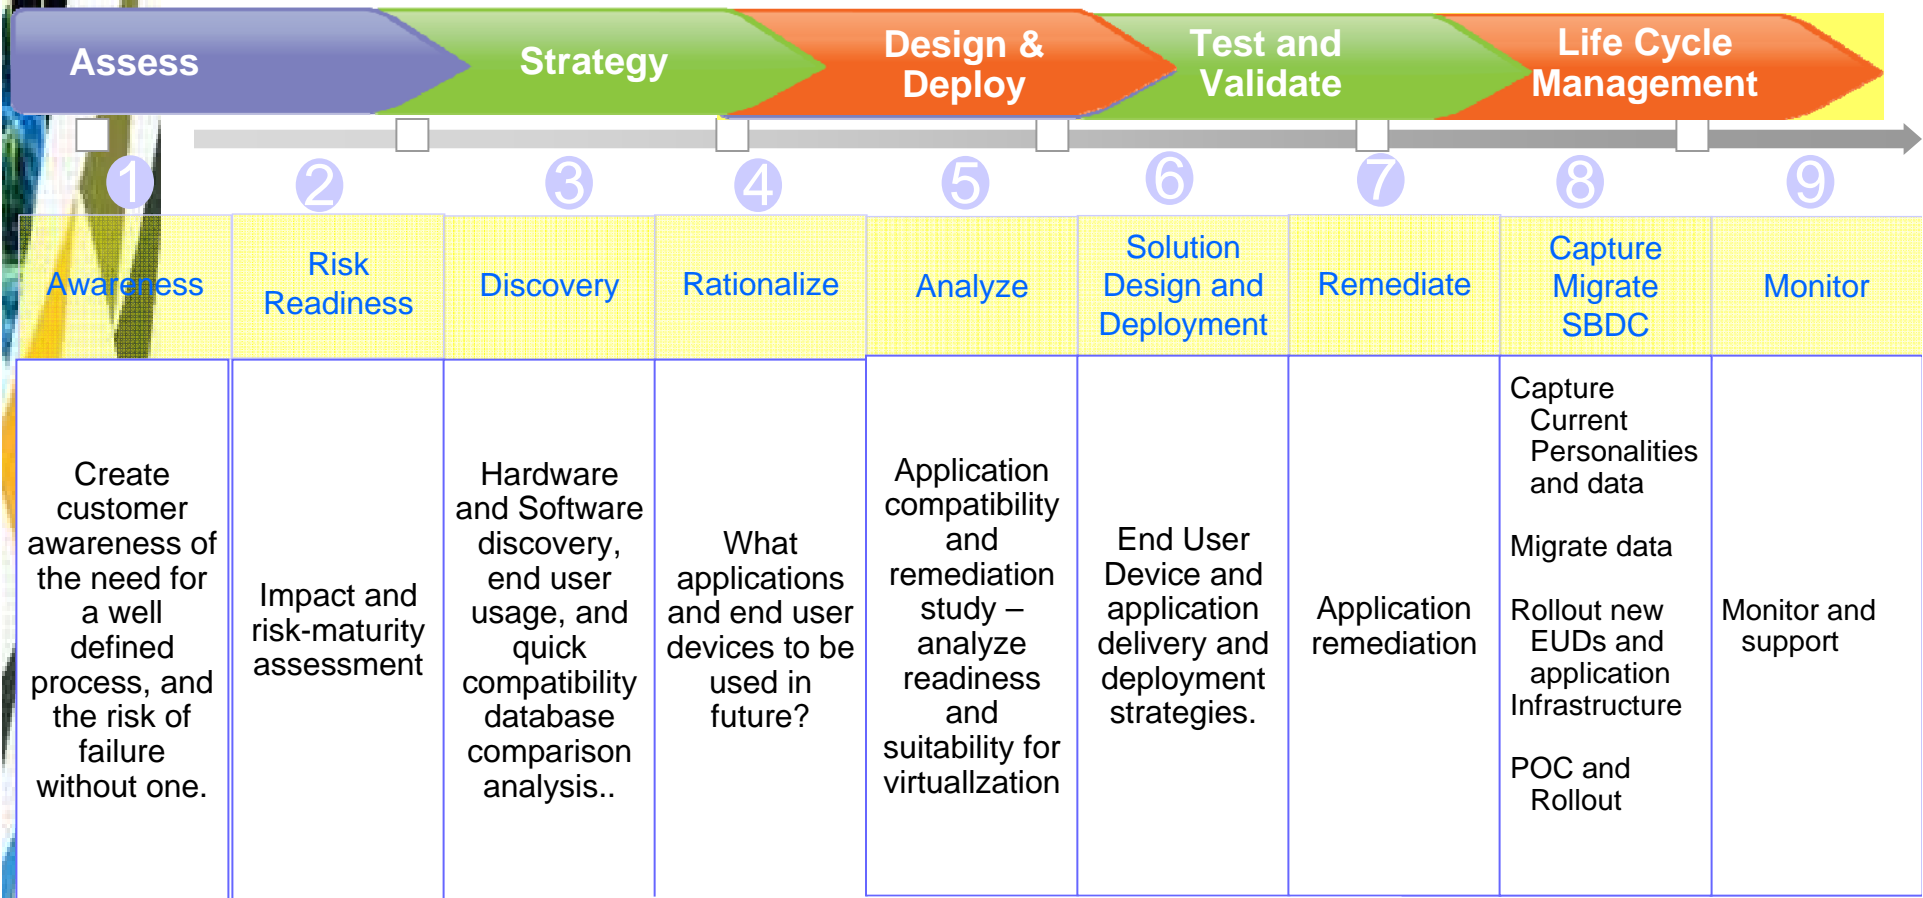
Assess
Strategy
Design & Deploy
Test and Validate
Life Cycle Management

| 1 | 2 | 3 | 4 | 5 | 6 | 7 | 8 | 9 |
|---|---|---|---|---|---|---|---|---|
| Awareness | Risk Readiness | Discovery | Rationalize | Analyze | Solution Design and Deployment | Remediate | Capture Migrate SBDC | Monitor |
| Create customer awareness of the need for a well defined process, and the risk of failure without one. | Impact and risk-maturity assessment | Hardware and Software discovery, end user usage, and quick compatibility database comparison analysis.. | What applications and end user devices to be used in future? | Application compatibility and remediation study – analyze readiness and suitability for virtuallzation | End User Device and application delivery and deployment strategies. | Application remediation | Capture Current Personalities and data<br><br>Migrate data<br><br>Rollout new EUDs and application Infrastructure<br><br>POC and Rollout | Monitor and support |